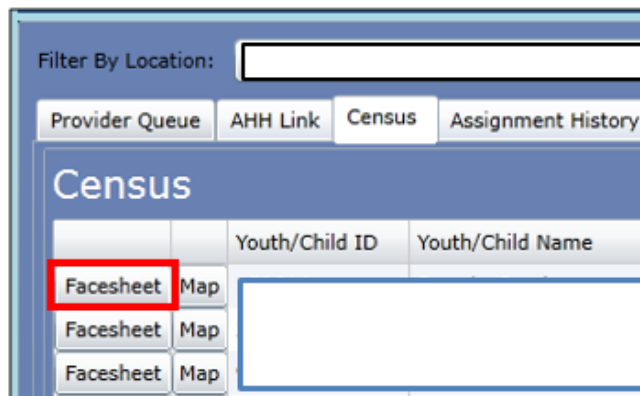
Filter By Location:

Provider Queue | AHH Link | Census | Assignment History

Census

| | | Youth/Child ID | Youth/Child Name |
|---|---|---|---|
| Facesheet | Map | | |
| Facesheet | Map | | |
| Facesheet | Map | | |